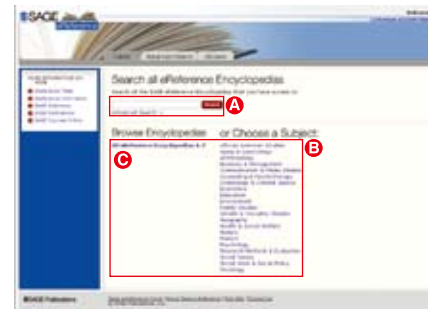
SAGE eReference

Search all eReference Encyclopedias

Search all the SAGE eReference encyclopedias that you have access to

Search

Advanced Search

A

Browse Encyclopedias

All eReference Encyclopedias A-Z

C

or Choose a Subject

B

African American Studies
Aging & Gerontology
Anthropology
Business & Management
Communication & Media Studies
Counseling & Psychotherapy
Criminology & Criminal Justice
Economics
Education
Environment
Family Studies
Gender & Sexuality Studies
Geography
Health & Social Welfare
History
Politics
Psychology
Research Methods & Evaluation
Social Issues
Social Work & Social Policy
Sociology

SAGE Publications